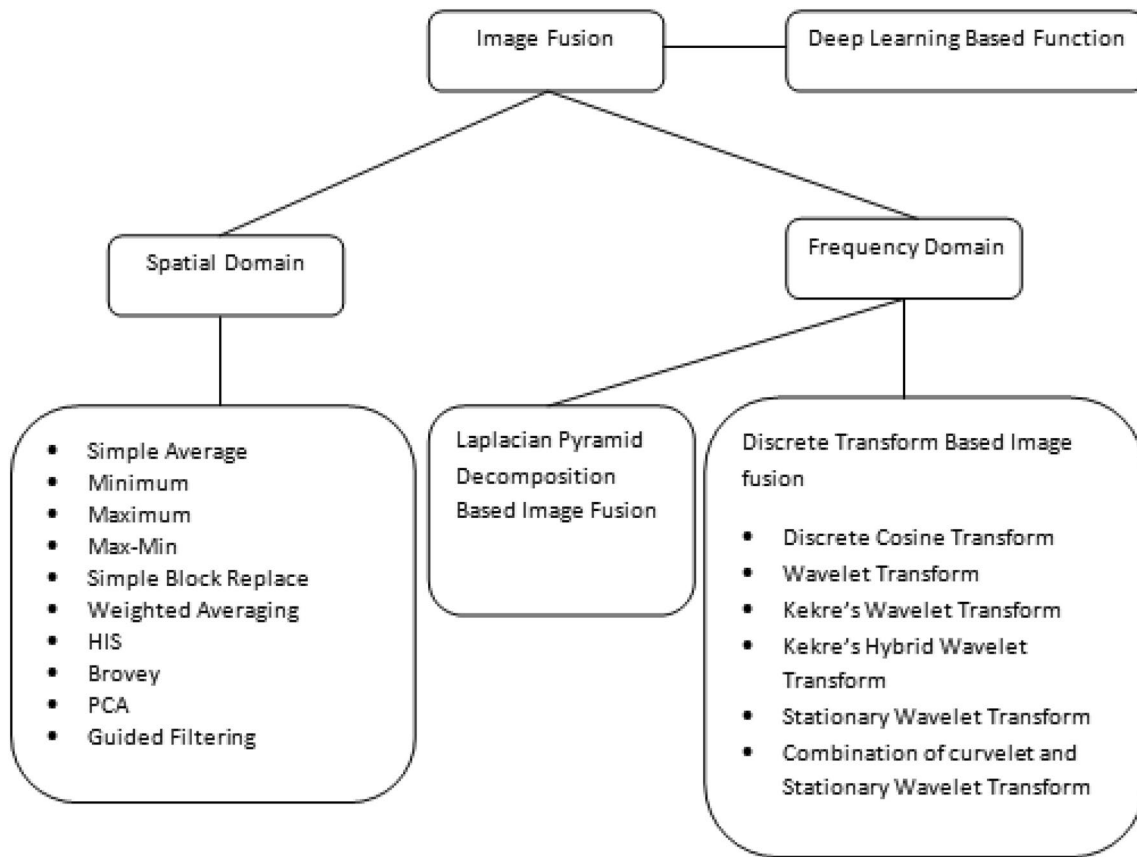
Image Fusion

Deep Learning Based Function

Spatial Domain

Frequency Domain

- Simple Average
- Minimum
- Maximum
- Max-Min
- Simple Block Replace
- Weighted Averaging
- HIS
- Brovey
- PCA
- Guided Filtering

Laplacian Pyramid Decomposition Based Image Fusion

Discrete Transform Based Image fusion

- Discrete Cosine Transform
- Wavelet Transform
- Kekre's Wavelet Transform
- Kekre's Hybrid Wavelet Transform
- Stationary Wavelet Transform
- Combination of curvelet and Stationary Wavelet Transform